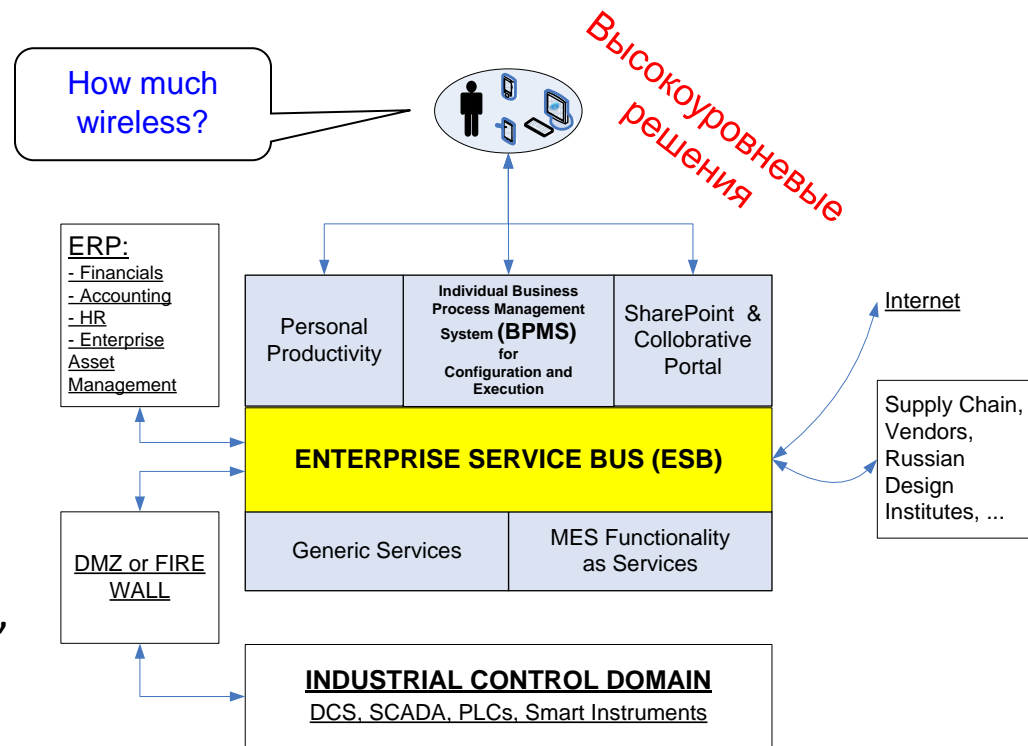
How much wireless?

Высокоуровневые решения

ERP:
- Financials
- Accounting
- HR
- Enterprise Asset Management

Personal Productivity

Individual Business Process Management System (BPMS) for Configuration and Execution

SharePoint & Collobrative Portal

Internet

Supply Chain, Vendors, Russian Design Institutes, ...

ENTERPRISE SERVICE BUS (ESB)

DMZ or FIRE WALL

Generic Services

MES Functionality as Services

INDUSTRIAL CONTROL DOMAIN
DCS, SCADA, PLCs, Smart Instruments